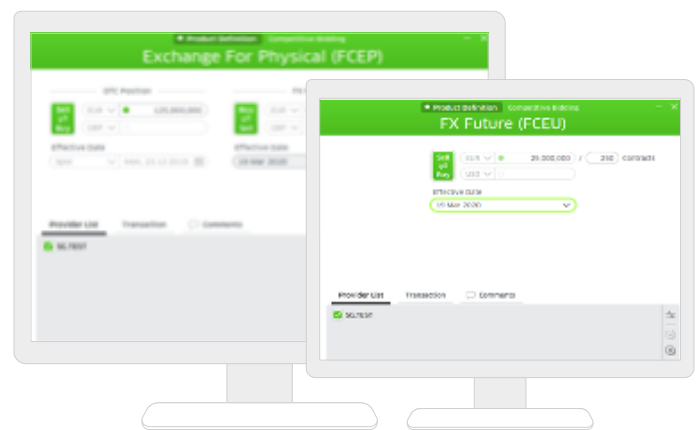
Product Definition Competitive Bidding

Exchange For Physical (FCEP)

OTC Position

Sell / Buy

EUR

125,000,000

GBP

Effective Date

Spot

Mon, 23.12.2019

Buy / Sell

Effective Date

19 Mar 2020

Provider List

Transaction

Comments

SG.TEST

Product Definition Competitive Bidding

FX Future (FCEU)

Sell / Buy

EUR

20,000,000

/

200

Contracts

USD

Effective Date

19 Mar 2020

Provider List

Transaction

Comments

SG.TEST